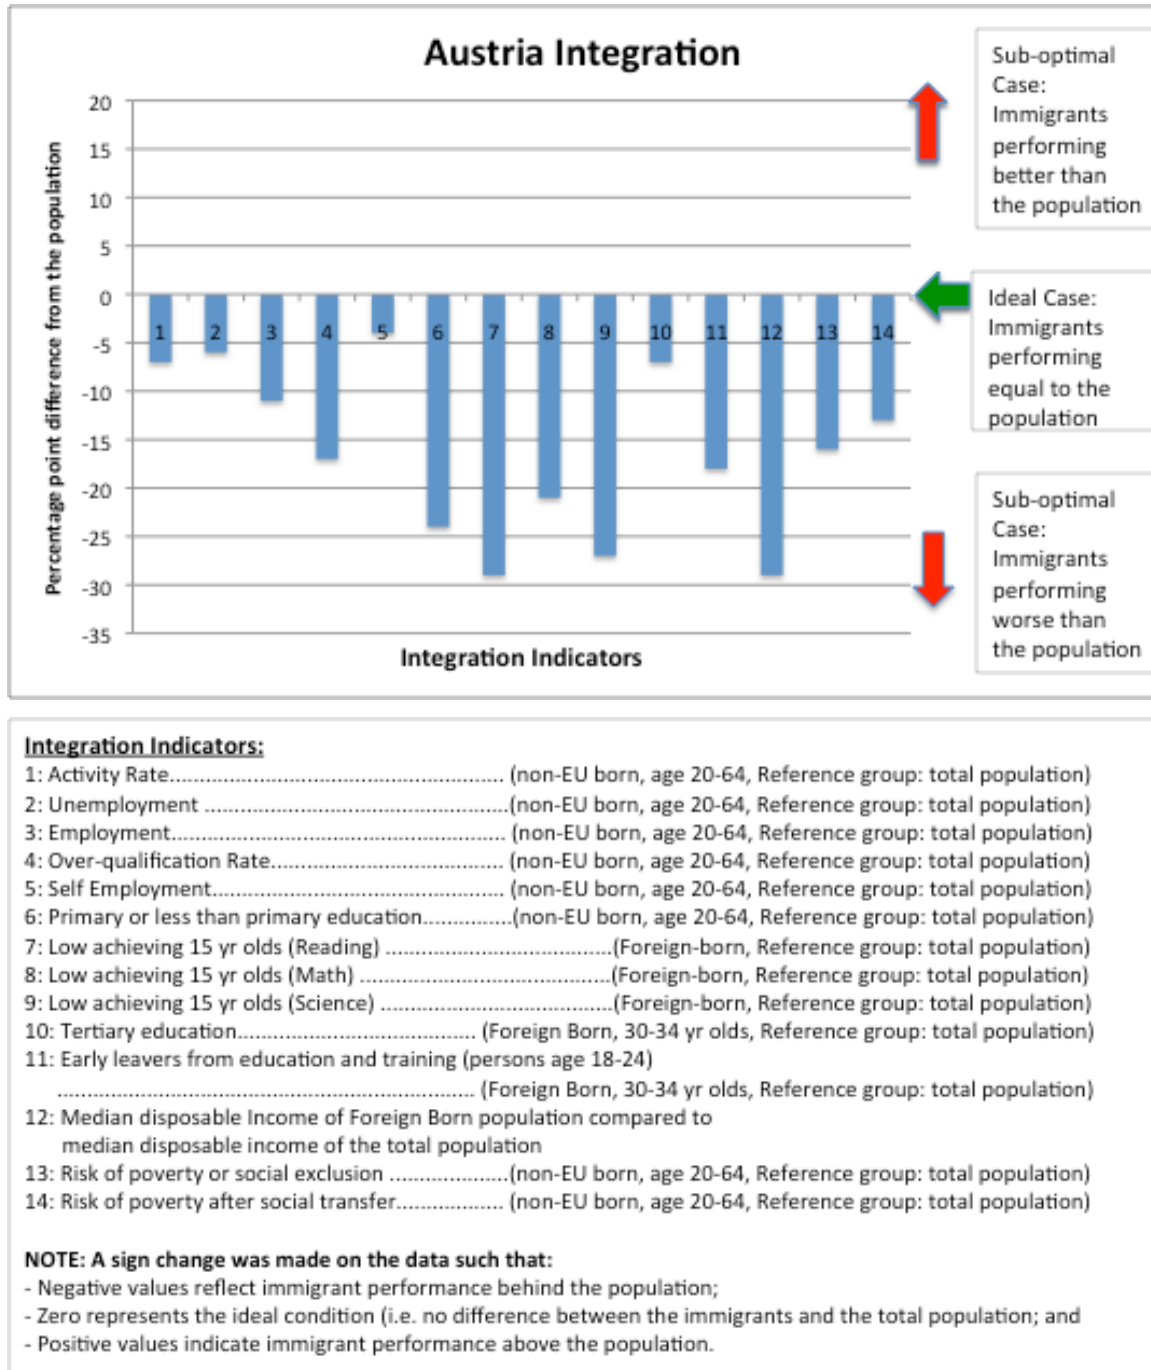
Austria Integration

Percentage point difference from the population

20
15
10
5
0
-5
-10
-15
-20
-25
-30
-35

1 2 3 4 5 6 7 8 9 10 11 12 13 14

Integration Indicators

Sub-optimal Case: Immigrants performing better than the population

Ideal Case: Immigrants performing equal to the population

Sub-optimal Case: Immigrants performing worse than the population

Integration Indicators:
1: Activity Rate........................................................ (non-EU born, age 20-64, Reference group: total population)
2: Unemployment ......................................................(non-EU born, age 20-64, Reference group: total population)
3: Employment......................................................... (non-EU born, age 20-64, Reference group: total population)
4: Over-qualification Rate......................................... (non-EU born, age 20-64, Reference group: total population)
5: Self Employment.................................................. (non-EU born, age 20-64, Reference group: total population)
6: Primary or less than primary education...............(non-EU born, age 20-64, Reference group: total population)
7: Low achieving 15 yr olds (Reading) ......................................(Foreign-born, Reference group: total population)
8: Low achieving 15 yr olds (Math) ...........................................(Foreign-born, Reference group: total population)
9: Low achieving 15 yr olds (Science) .......................................(Foreign-born, Reference group: total population)
10: Tertiary education....................................... (Foreign Born, 30-34 yr olds, Reference group: total population)
11: Early leavers from education and training (persons age 18-24)
.................................................................... (Foreign Born, 30-34 yr olds, Reference group: total population)
12: Median disposable Income of Foreign Born population compared to median disposable income of the total population
13: Risk of poverty or social exclusion ....................(non-EU born, age 20-64, Reference group: total population)
14: Risk of poverty after social transfer.................. (non-EU born, age 20-64, Reference group: total population)

NOTE: A sign change was made on the data such that:
- Negative values reflect immigrant performance behind the population;
- Zero represents the ideal condition (i.e. no difference between the immigrants and the total population; and
- Positive values indicate immigrant performance above the population.